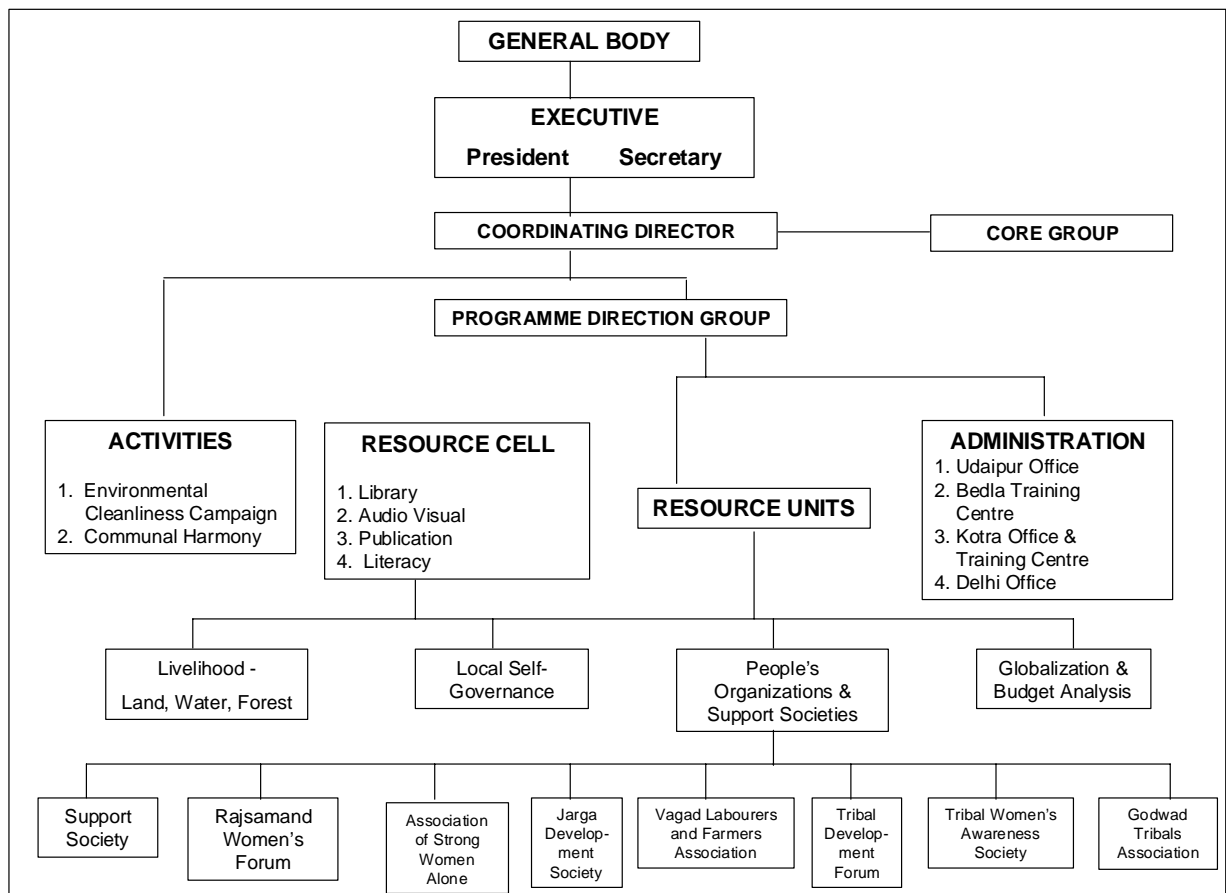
GENERAL BODY

EXECUTIVE

President Secretary

COORDINATING DIRECTOR

CORE GROUP

PROGRAMME DIRECTION GROUP

ACTIVITIES

1. Environmental Cleanliness Campaign
2. Communal Harmony

RESOURCE CELL

1. Library
2. Audio Visual
3. Publication
4. Literacy

RESOURCE UNITS

ADMINISTRATION

1. Udaipur Office
2. Bedla Training Centre
3. Kotra Office & Training Centre
4. Delhi Office

Livelihood - Land, Water, Forest

Local Self-Governance

People's Organizations & Support Societies

Globalization & Budget Analysis

Support Society

Rajsamand Women's Forum

Association of Strong Women Alone

Jarga Development Society

Vagad Labourers and Farmers Association

Tribal Development Forum

Tribal Women's Awareness Society

Godwad Tribals Association